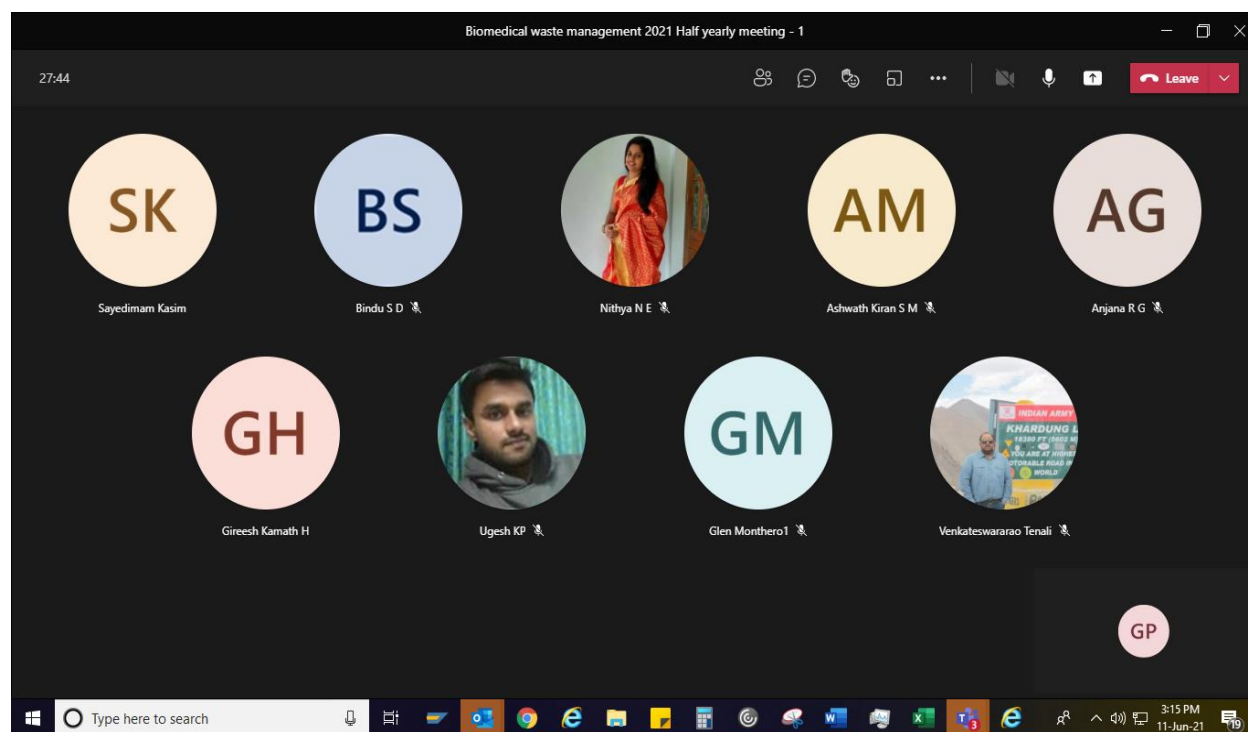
Biomedical waste management 2021 Half yearly meeting - 1

27:44

Leave

SK
Sayedimam Kasim

BS
Bindu S D

Nithya N E

AM
Ashwath Kiran S M

AG
Anjana R G

GH
Gireesh Kamath H

Ugesh KP

GM
Glen Monthero1

INDIAN ARMY
KHARDUNG L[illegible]
YOU ARE AT HIGHE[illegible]
MOTORABLE ROAD IN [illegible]
WORLD

Venkateswararao Tenali

GP

Type here to search

3:15 PM
11-Jun-21

19